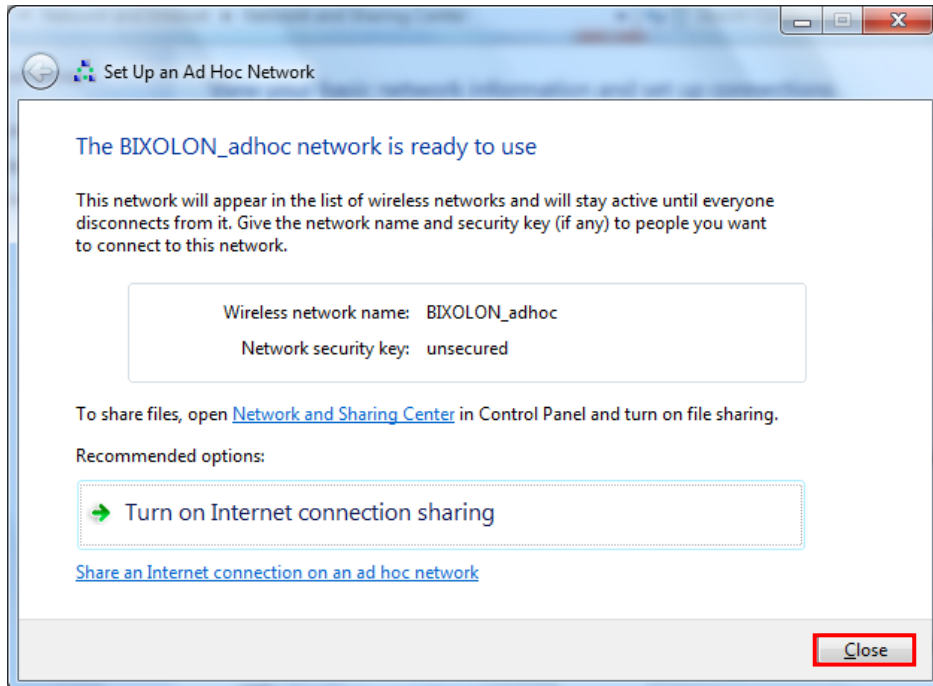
Set Up an Ad Hoc Network

The BIXOLON_adhoc network is ready to use

This network will appear in the list of wireless networks and will stay active until everyone disconnects from it. Give the network name and security key (if any) to people you want to connect to this network.

Wireless network name: BIXOLON_adhoc
Network security key: unsecured

To share files, open Network and Sharing Center in Control Panel and turn on file sharing.

Recommended options:

Turn on Internet connection sharing

Share an Internet connection on an ad hoc network

Close